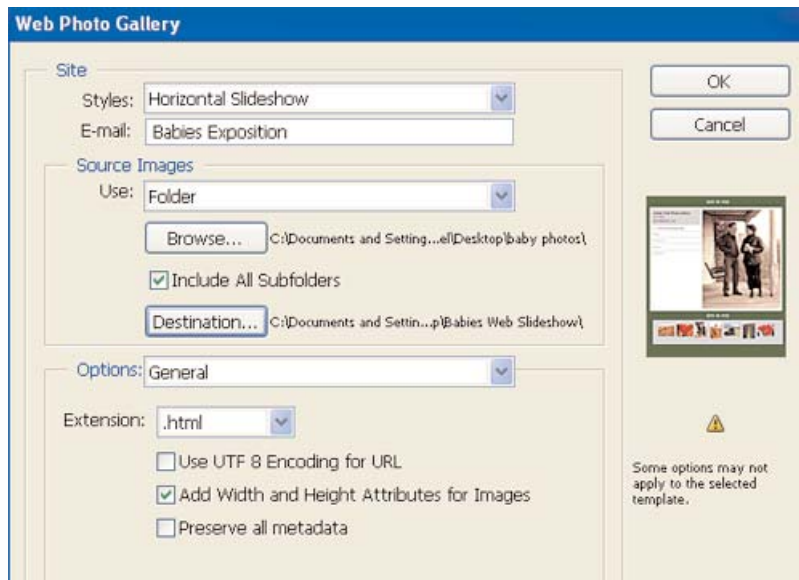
Web Photo Gallery

Site
Styles: Horizontal Slideshow
E-mail: Babies Exposition

Source Images
Use: Folder
Browse... C:\Documents and Setting...el\Desktop\baby photos\
Include All Subfolders
Destination... C:\Documents and Settin...p\Babies Web Slideshow\

Options: General
Extension: .html
Use UTF 8 Encoding for URL
Add Width and Height Attributes for Images
Preserve all metadata

OK
Cancel

Some options may not apply to the selected template.